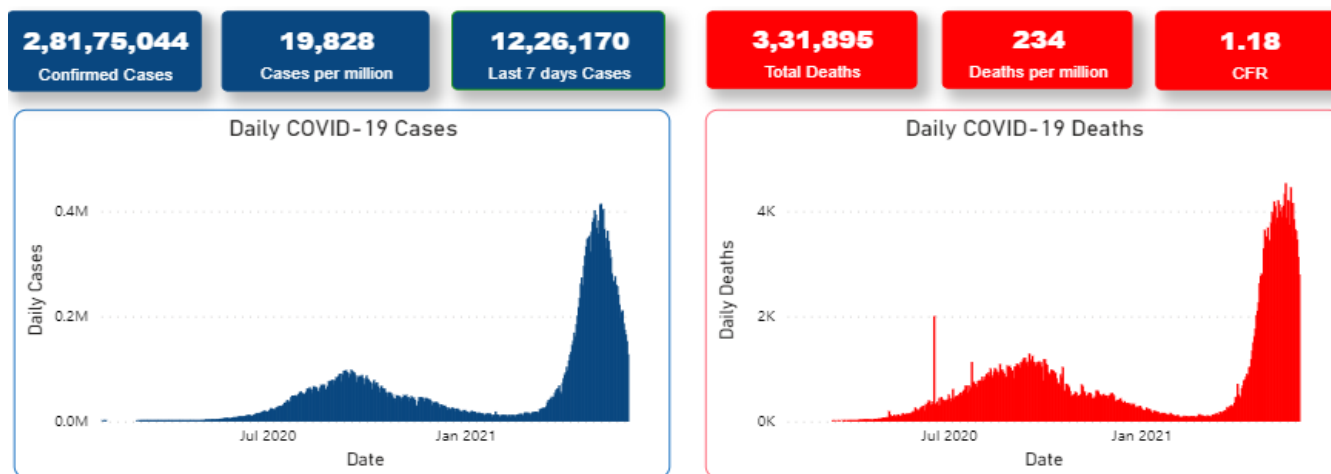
2,81,75,044
Confirmed Cases

19,828
Cases per million

12,26,170
Last 7 days Cases

3,31,895
Total Deaths

234
Deaths per million

1.18
CFR

Daily COVID-19 Cases

0.4M
0.2M
0.0M
Daily Cases
Jul 2020
Jan 2021
Date

Daily COVID-19 Deaths

4K
2K
0K
Daily Deaths
Jul 2020
Jan 2021
Date